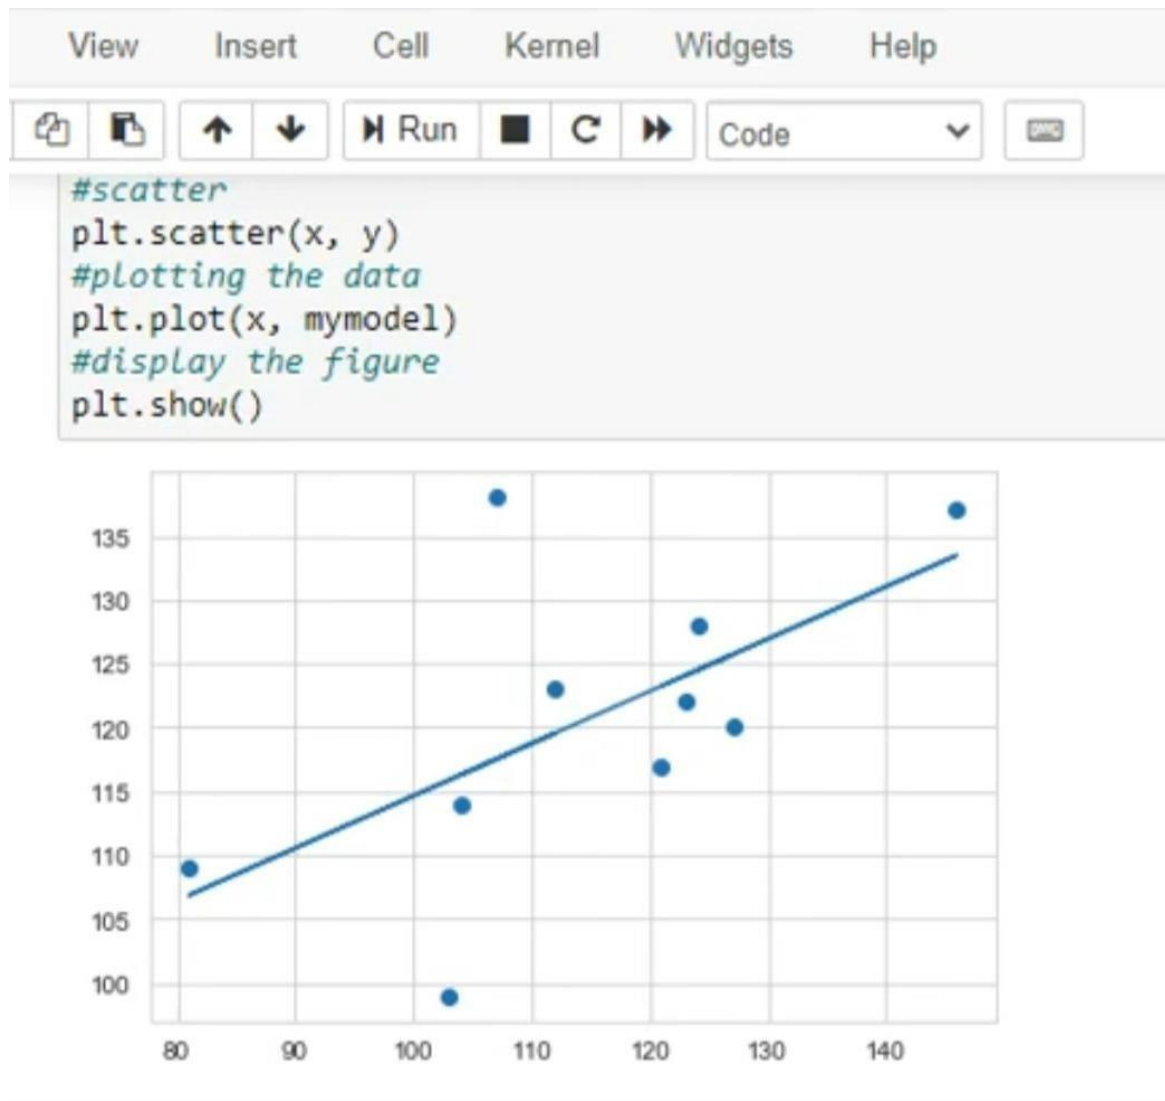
View Insert Cell Kernel Widgets Help

Run Code

#scatter
plt.scatter(x, y)
#plotting the data
plt.plot(x, mymodel)
#display the figure
plt.show()

135
130
125
120
115
110
105
100

80 90 100 110 120 130 140